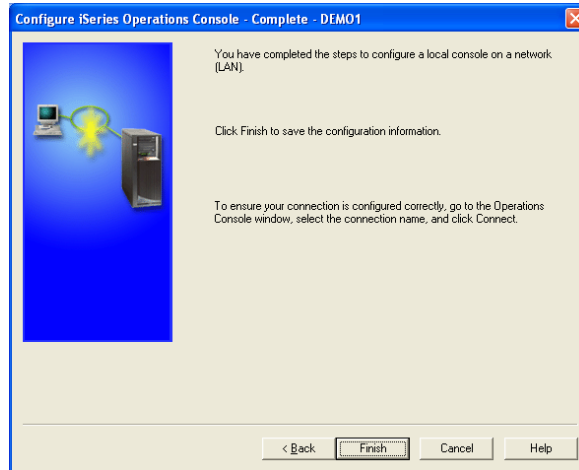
Configure iSeries Operations Console - Complete - DEMO1

You have completed the steps to configure a local console on a network (LAN).

Click Finish to save the configuration information.

To ensure your connection is configured correctly, go to the Operations Console window, select the connection name, and click Connect.

< Back
Finish
Cancel
Help